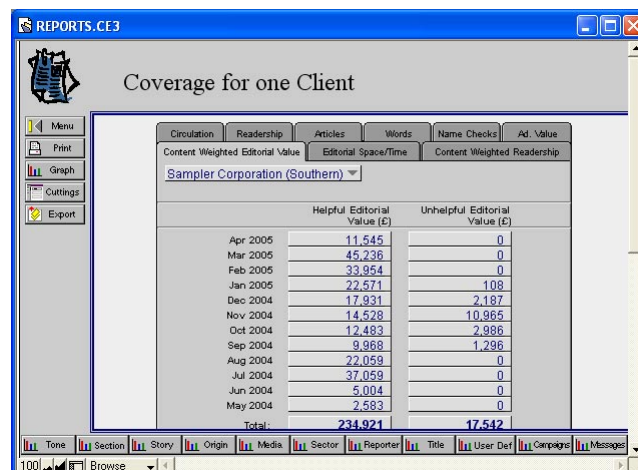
REPORTS.CE3

Coverage for one Client

Menu
Print
Graph
Cuttings
Export

Circulation | Readership | Articles | Words | Name Checks | Ad. Value
Content Weighted Editorial Value | Editorial Space/Time | Content Weighted Readership

Sampler Corporation (Southern)

| | Helpful Editorial Value (£) | Unhelpful Editorial Value (£) |
|---|---|---|
| Apr 2005 | 11,545 | 0 |
| Mar 2005 | 45,236 | 0 |
| Feb 2005 | 33,954 | 0 |
| Jan 2005 | 22,571 | 108 |
| Dec 2004 | 17,931 | 2,187 |
| Nov 2004 | 14,528 | 10,965 |
| Oct 2004 | 12,483 | 2,986 |
| Sep 2004 | 9,968 | 1,296 |
| Aug 2004 | 22,059 | 0 |
| Jul 2004 | 37,059 | 0 |
| Jun 2004 | 5,004 | 0 |
| May 2004 | 2,583 | 0 |
| Total: | 234,921 | 17,542 |

Tone | Section | Story | Origin | Media | Sector | Reporter | Title | User Def | Campaigns | Messages

100 Browse